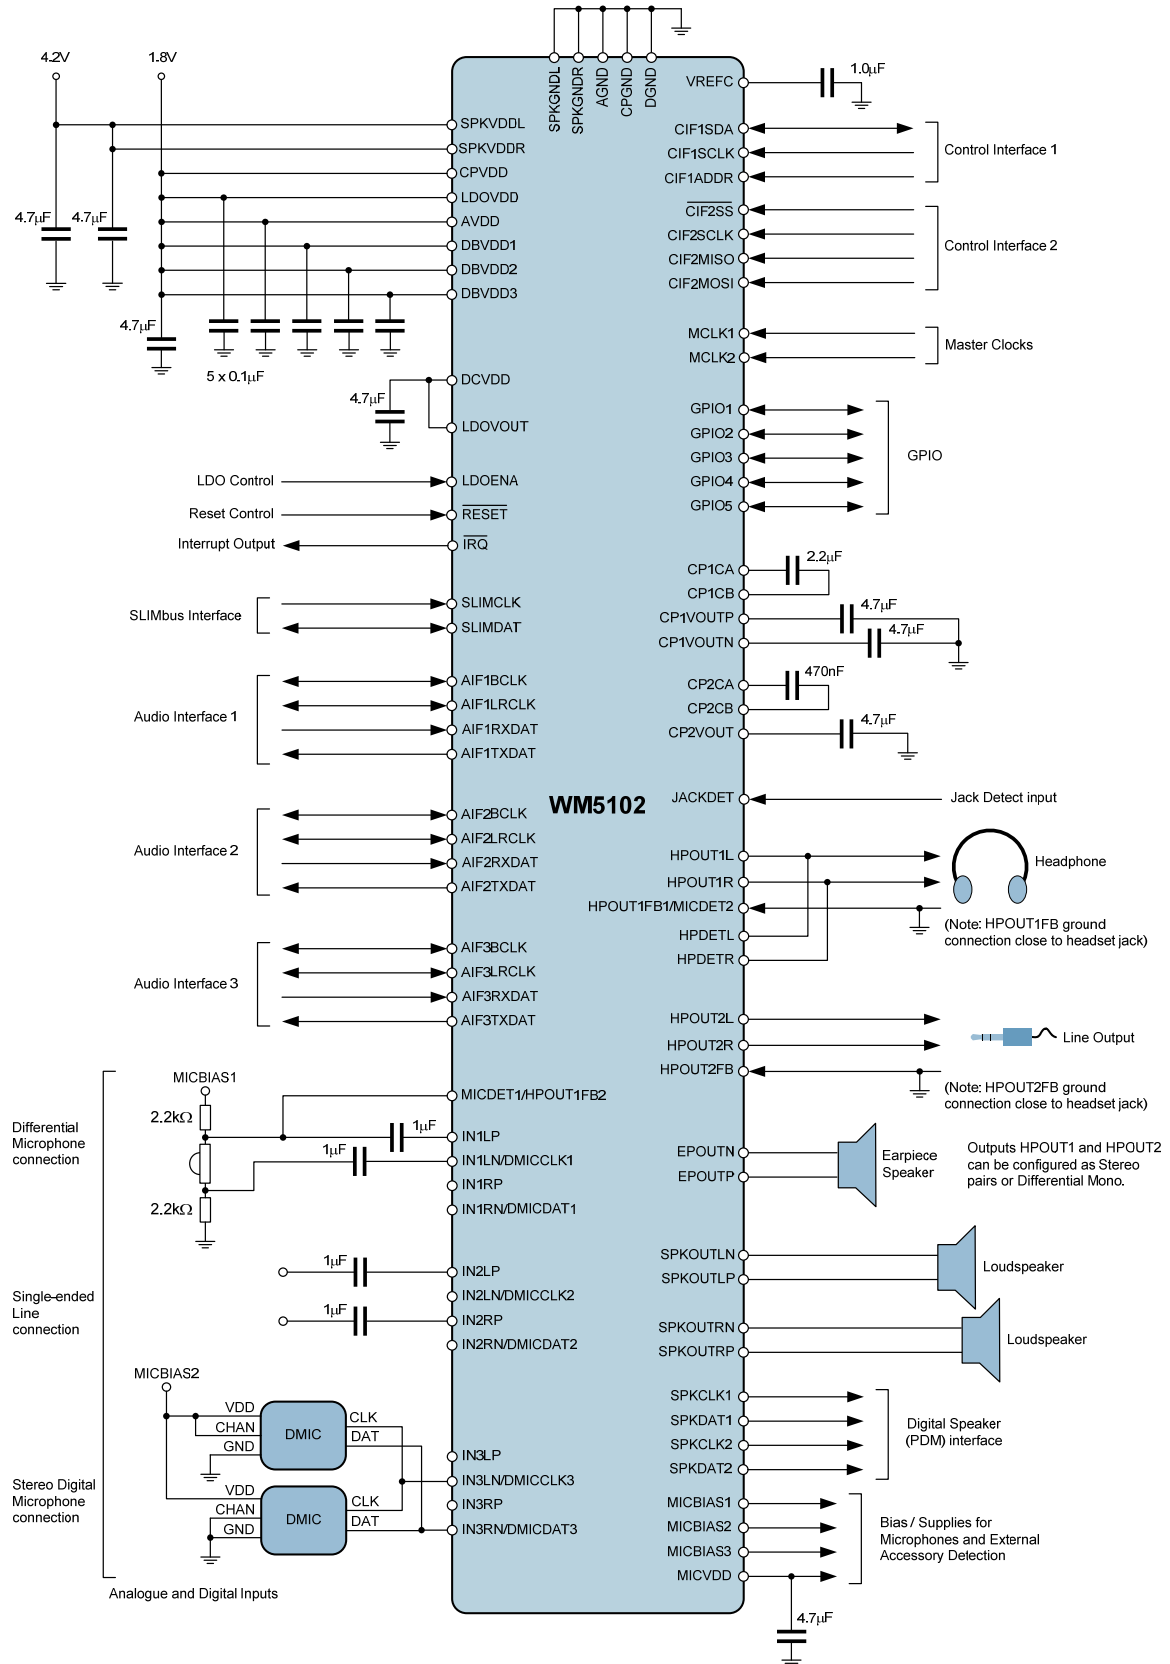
4.2V
1.8V
SPKGNDL
SPKGNDR
AGND
CPGND
DGND
VREFC
$1.0\mu F$
SPKVDDL
SPKVDDR
CPVDD
LDOVDD
AVDD
DBVDD1
DBVDD2
DBVDD3
$4.7\mu F$
$4.7\mu F$
$4.7\mu F$
$5 \times 0.1\mu F$
CIF1SDA
CIF1SCLK
CIF1ADDR
Control Interface 1
$\overline{CIF2SS}$
CIF2SCLK
CIF2MISO
CIF2MOSI
Control Interface 2
MCLK1
MCLK2
Master Clocks
DCVDD
$4.7\mu F$
LDOVOUT
GPIO1
GPIO2
GPIO3
GPIO4
GPIO5
GPIO
LDO Control
LDOENA
Reset Control
$\overline{RESET}$
Interrupt Output
$\overline{IRQ}$
CP1CA
$2.2\mu F$
CP1CB
CP1VOUTP
$4.7\mu F$
CP1VOUTN
$4.7\mu F$
SLIMbus Interface
SLIMCLK
SLIMDAT
CP2CA
470nF
CP2CB
CP2VOUT
$4.7\mu F$
Audio Interface 1
AIF1BCLK
AIF1LRCLK
AIF1RXDAT
AIF1TXDAT
WM5102
JACKDET
Jack Detect input
Audio Interface 2
AIF2BCLK
AIF2LRCLK
AIF2RXDAT
AIF2TXDAT
HPOUT1L
HPOUT1R
HPOUT1FB1/MICDET2
HPDETL
HPDETR
Headphone
(Note: HPOUT1FB ground connection close to headset jack)
Audio Interface 3
AIF3BCLK
AIF3LRCLK
AIF3RXDAT
AIF3TXDAT
HPOUT2L
HPOUT2R
HPOUT2FB
Line Output
(Note: HPOUT2FB ground connection close to headset jack)
MICBIAS1
MICDET1/HPOUT1FB2
$2.2k\Omega$
Differential Microphone connection
$1\mu F$
IN1LP
$1\mu F$
IN1LN/DMICCLK1
IN1RP
IN1RN/DMICDAT1
$2.2k\Omega$
EPOUTN
EPOUTP
Earpiece Speaker
Outputs HPOUT1 and HPOUT2 can be configured as Stereo pairs or Differential Mono.
SPKOUTLN
SPKOUTLP
Loudspeaker
Single-ended Line connection
$1\mu F$
IN2LP
IN2LN/DMICCLK2
$1\mu F$
IN2RP
IN2RN/DMICDAT2
SPKOUTRN
SPKOUTRP
Loudspeaker
MICBIAS2
VDD
CHAN
GND
DMIC
CLK
DAT
IN3LP
IN3LN/DMICCLK3
SPKCLK1
SPKDAT1
SPKCLK2
SPKDAT2
Digital Speaker (PDM) interface
Stereo Digital Microphone connection
VDD
CHAN
GND
DMIC
CLK
DAT
IN3RP
IN3RN/DMICDAT3
MICBIAS1
MICBIAS2
MICBIAS3
MICVDD
Bias / Supplies for Microphones and External Accessory Detection
Analogue and Digital Inputs
$4.7\mu F$